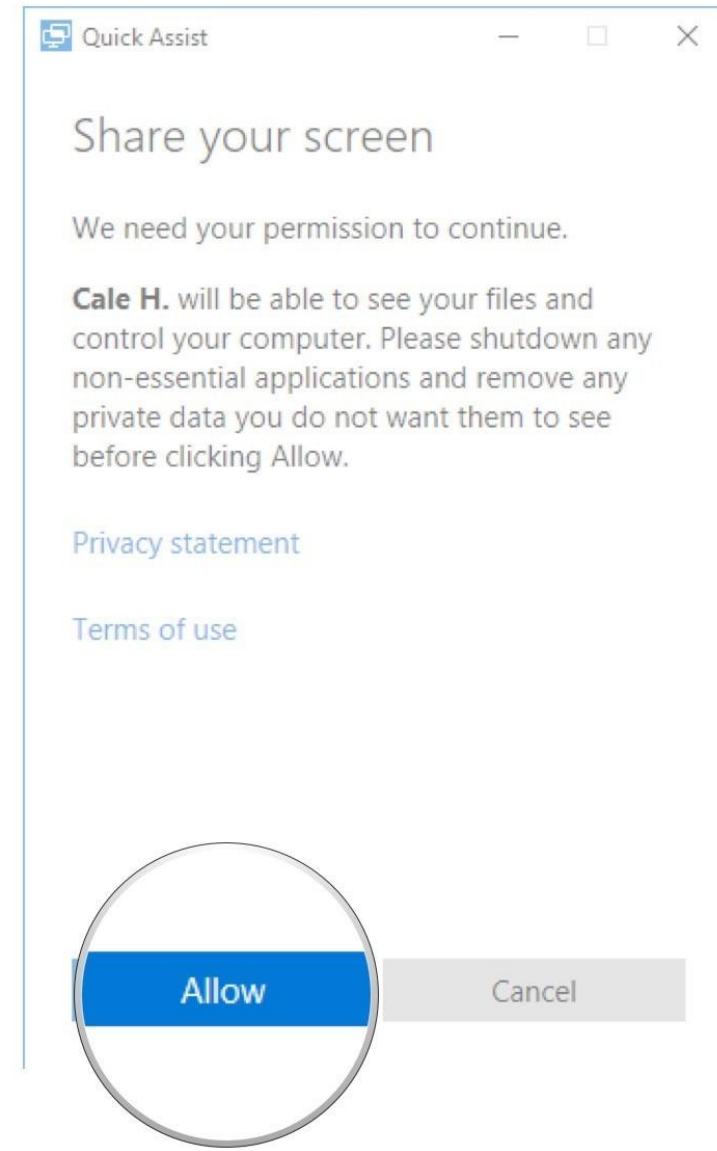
Quick Assist

Share your screen

We need your permission to continue.

**Cale H.** will be able to see your files and control your computer. Please shutdown any non-essential applications and remove any private data you do not want them to see before clicking Allow.

Privacy statement

Terms of use

Allow

Cancel